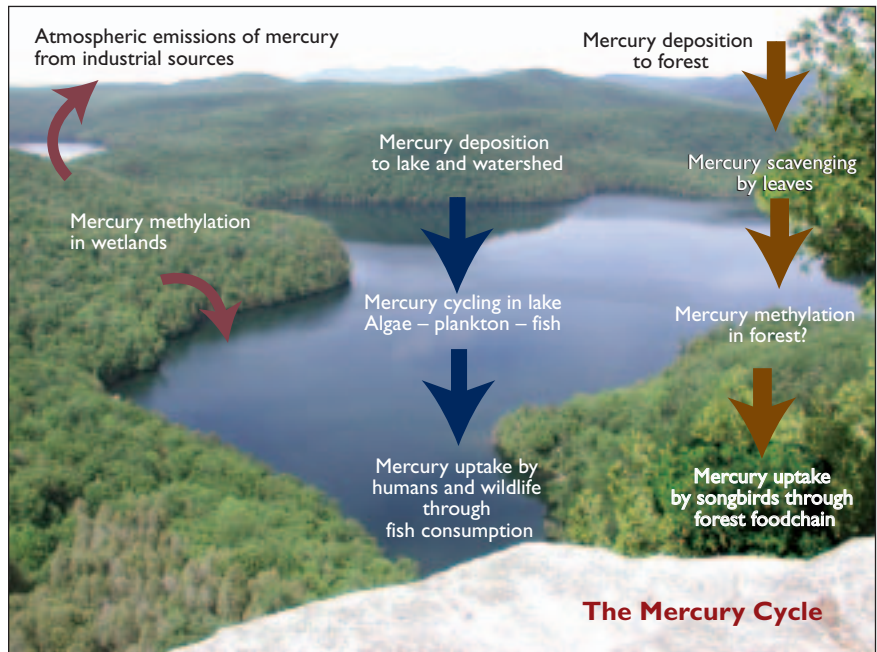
Atmospheric emissions of mercury from industrial sources

Mercury deposition to forest

Mercury deposition to lake and watershed

Mercury scavenging by leaves

Mercury methylation in wetlands

Mercury cycling in lake
Algae – plankton – fish

Mercury methylation in forest?

Mercury uptake by humans and wildlife through fish consumption

Mercury uptake by songbirds through forest foodchain

The Mercury Cycle